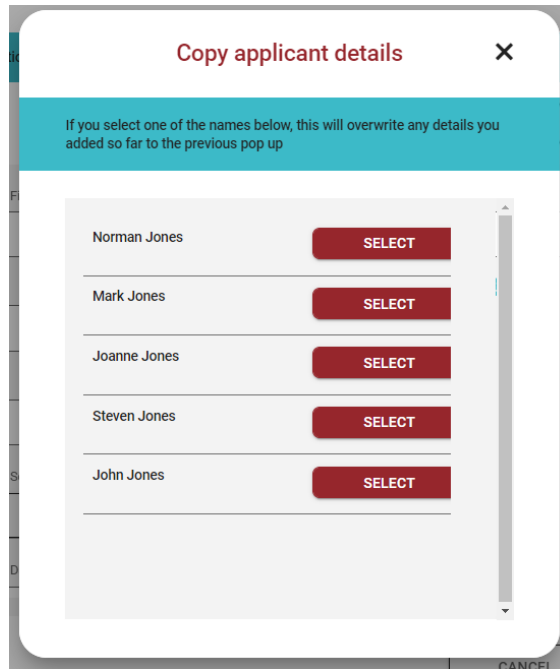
Copy applicant details

✕

If you select one of the names below, this will overwrite any details you added so far to the previous pop up

Norman Jones SELECT

Mark Jones SELECT

Joanne Jones SELECT

Steven Jones SELECT

John Jones SELECT

CANCEL